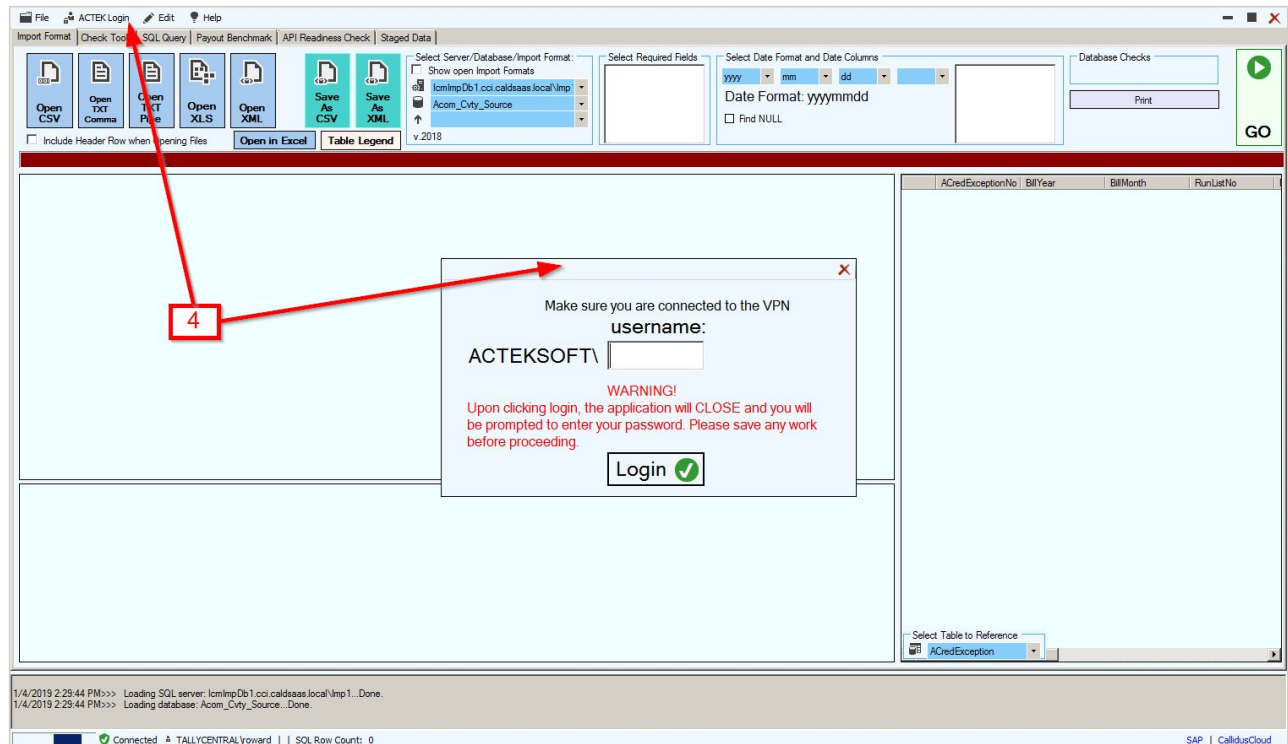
File ACTEK Login Edit Help

Import Format | Check Tools | SQL Query | Payout Benchmark | API Readiness Check | Staged Data

Open CSV
Open TXT Comma
Open TXT Pipe
Open XLS
Open XML
Save As CSV
Save As XML

Include Header Row when Opening Files
Open in Excel
Table Legend

Select Server/Database/Import Format:
Show open Import Formats
lcmImpDb1.cci.caldsaas.local\Imp
Acom_Cvty_Source
v.2018

Select Required Fields

Select Date Format and Date Columns
yyyy mm dd
Date Format: yyyymmdd
Find NULL

Database Checks
Print

GO

ACredExceptionNo | BillYear | BillMonth | RunListNo

4

Make sure you are connected to the VPN
username:
ACTEKSOFT\

WARNING!
Upon clicking login, the application will CLOSE and you will be prompted to enter your password. Please save any work before proceeding.

Login

Select Table to Reference
ACredException

1/4/2019 2:29:44 PM>>> Loading SQL server: lcmImpDb1.cci.caldsaas.local\Imp1...Done.
1/4/2019 2:29:44 PM>>> Loading database: Acom_Cvty_Source...Done.

Connected TALLYCENTRAL\roward | | SQL Row Count: 0

SAP | CallidusCloud